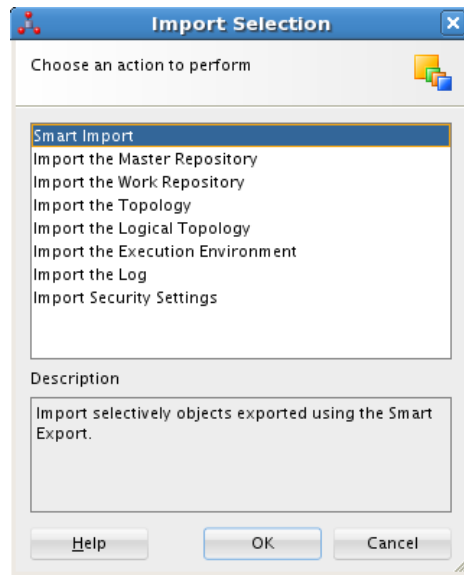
Import Selection

Choose an action to perform

Smart Import
Import the Master Repository
Import the Work Repository
Import the Topology
Import the Logical Topology
Import the Execution Environment
Import the Log
Import Security Settings

Description

Import selectively objects exported using the Smart Export.

Help
OK
Cancel